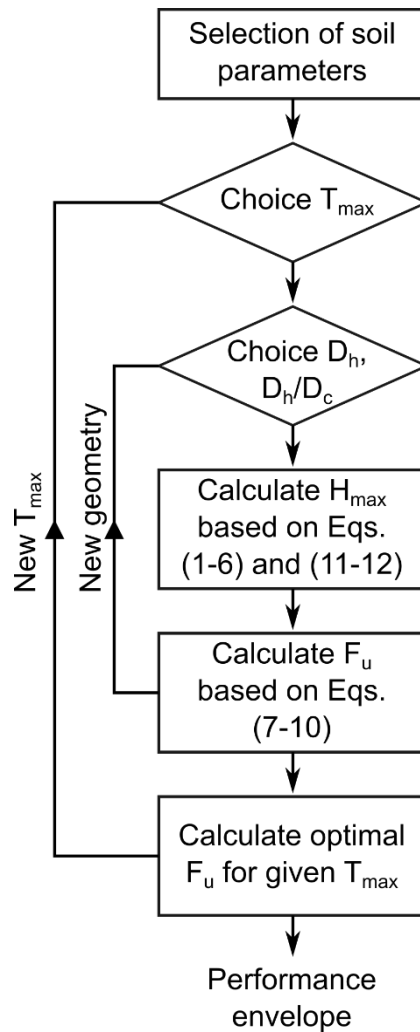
Selection of soil parameters

Choice $T_{max}$

Choice $D_h$, $D_h/D_c$

Calculate $H_{max}$ based on Eqs. (1-6) and (11-12)

Calculate $F_u$ based on Eqs. (7-10)

Calculate optimal $F_u$ for given $T_{max}$

Performance envelope

New $T_{max}$

New geometry